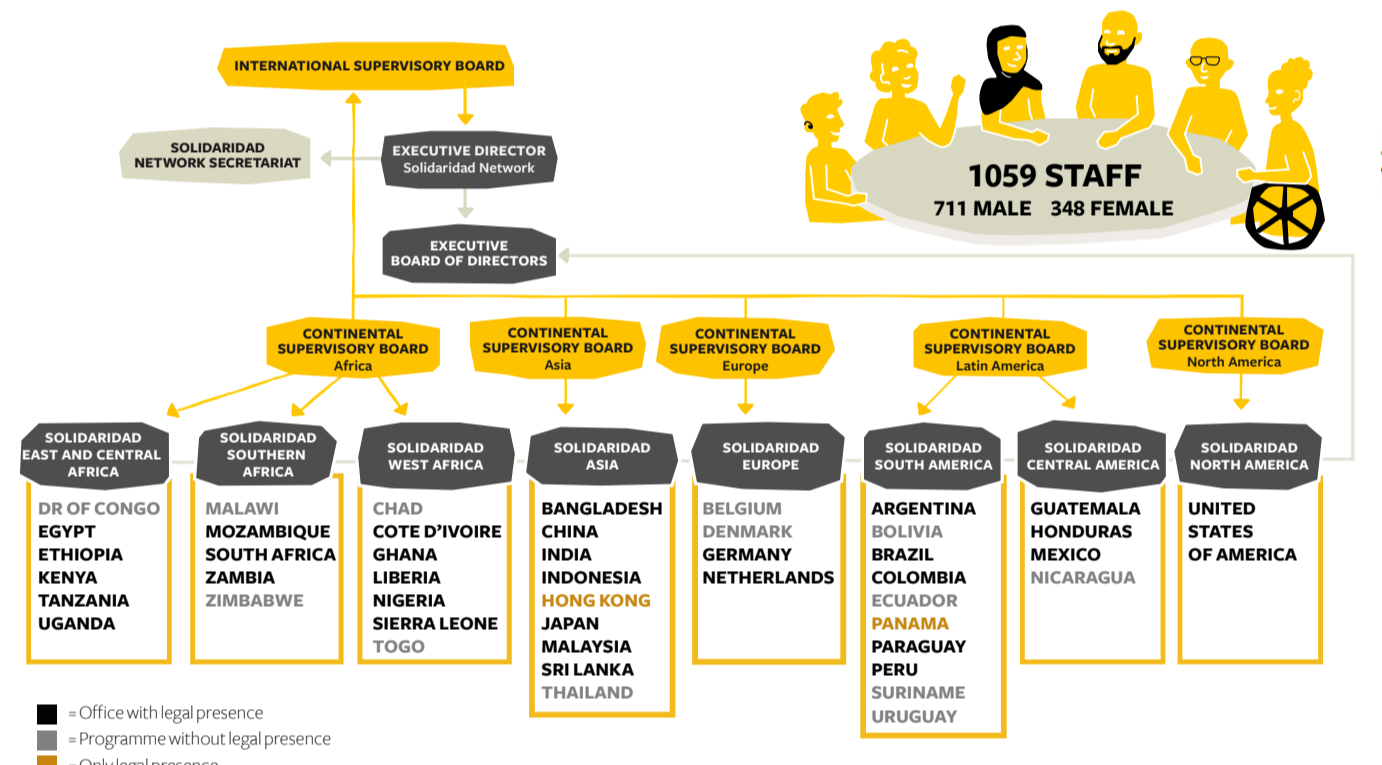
INTERNATIONAL SUPERVISORY BOARD

SOLIDARIDAD NETWORK SECRETARIAT

EXECUTIVE DIRECTOR
Solidaridad Network

EXECUTIVE BOARD OF DIRECTORS

1059 STAFF
711 MALE 348 FEMALE

CONTINENTAL SUPERVISORY BOARD
Africa

CONTINENTAL SUPERVISORY BOARD
Asia

CONTINENTAL SUPERVISORY BOARD
Europe

CONTINENTAL SUPERVISORY BOARD
Latin America

CONTINENTAL SUPERVISORY BOARD
North America

SOLIDARIDAD EAST AND CENTRAL AFRICA
DR OF CONGO
EGYPT
ETHIOPIA
KENYA
TANZANIA
UGANDA

SOLIDARIDAD SOUTHERN AFRICA
MALAWI
MOZAMBIQUE
SOUTH AFRICA
ZAMBIA
ZIMBABWE

SOLIDARIDAD WEST AFRICA
CHAD
COTE D'IVOIRE
GHANA
LIBERIA
NIGERIA
SIERRA LEONE
TOGO

SOLIDARIDAD ASIA
BANGLADESH
CHINA
INDIA
INDONESIA
HONG KONG
JAPAN
MALAYSIA
SRI LANKA
THAILAND

SOLIDARIDAD EUROPE
BELGIUM
DENMARK
GERMANY
NETHERLANDS

SOLIDARIDAD SOUTH AMERICA
ARGENTINA
BOLIVIA
BRAZIL
COLOMBIA
ECUADOR
PANAMA
PARAGUAY
PERU
SURINAME
URUGUAY

SOLIDARIDAD CENTRAL AMERICA
GUATEMALA
HONDURAS
MEXICO
NICARAGUA

SOLIDARIDAD NORTH AMERICA
UNITED STATES OF AMERICA

= Office with legal presence
= Programme without legal presence
= Only legal presence